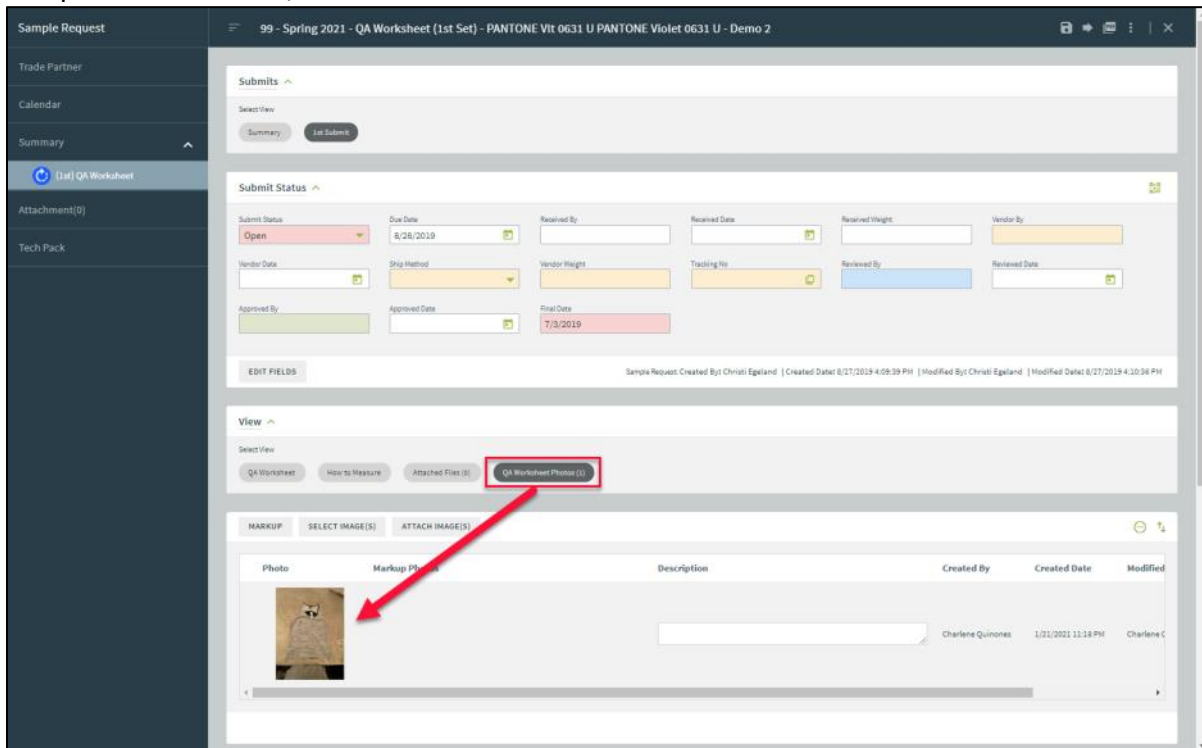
Sample Request
Trade Partner
Calendar
Summary
(1st) QA Worksheet
Attachment(0)
Tech Pack

99 - Spring 2021 - QA Worksheet (1st Set) - PANTONE Vlt 0631 U PANTONE Violet 0631 U - Demo 2

Submits
Select View
Summary
1st Submit

Submit Status
Submit Status
Open
Due Date
8/28/2019
Received By
Received Date
Received Weight
Vendor By
Vendor Date
Ship Method
Vendor Weight
Tracking No
Reviewed By
Reviewed Date
Approved By
Approved Date
Final Date
7/3/2019

EDIT FIELDS
Sample Request Created By: Christi Egeland | Created Date: 8/27/2019 4:09:39 PM | Modified By: Christi Egeland | Modified Date: 8/27/2019 4:10:36 PM

View
Select View
QA Worksheet
How to Measure
Attached Files (0)
QA Worksheet Photos (1)

MARKUP
SELECT IMAGE(S)
ATTACH IMAGE(S)

| Photo | Markup Photos | Description | Created By | Created Date | Modified |
|---|---|---|---|---|---|
| | | | Charlene Quinones | 1/21/2021 11:18 PM | Charlene C |